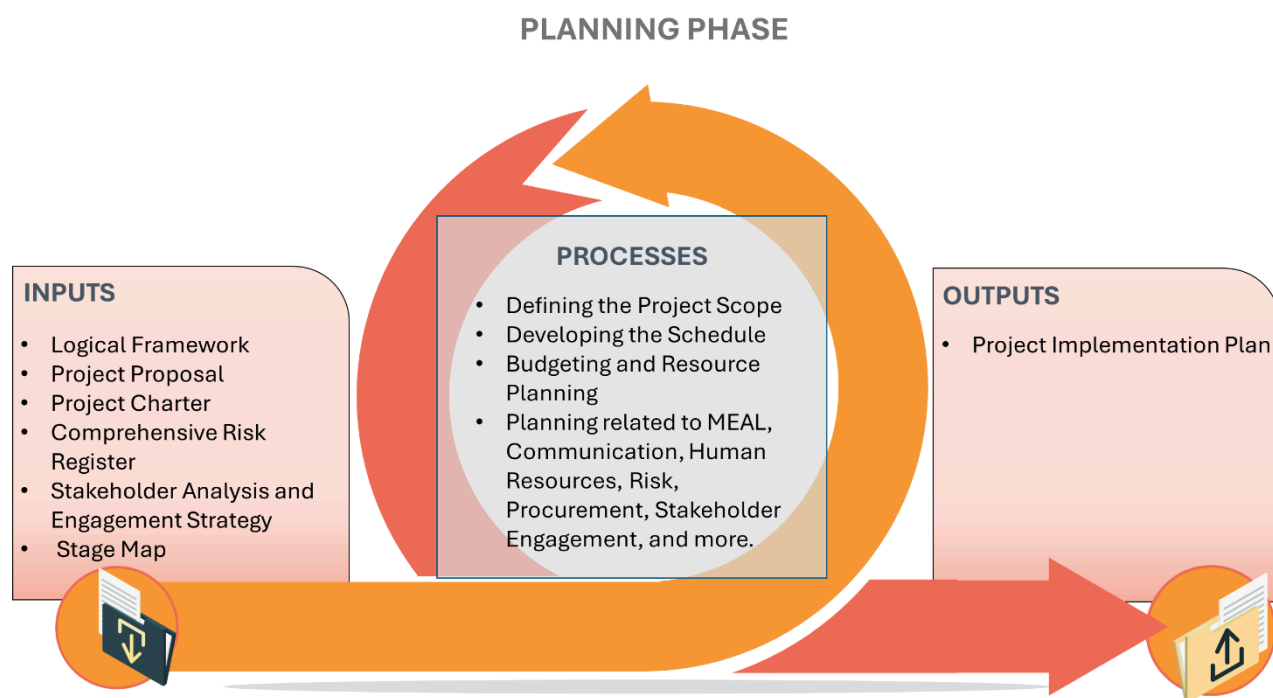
PLANNING PHASE

INPUTS

- Logical Framework
- Project Proposal
- Project Charter
- Comprehensive Risk Register
- Stakeholder Analysis and Engagement Strategy
- Stage Map

PROCESSES

- Defining the Project Scope
- Developing the Schedule
- Budgeting and Resource Planning
- Planning related to MEAL, Communication, Human Resources, Risk, Procurement, Stakeholder Engagement, and more.

OUTPUTS

- Project Implementation Plan